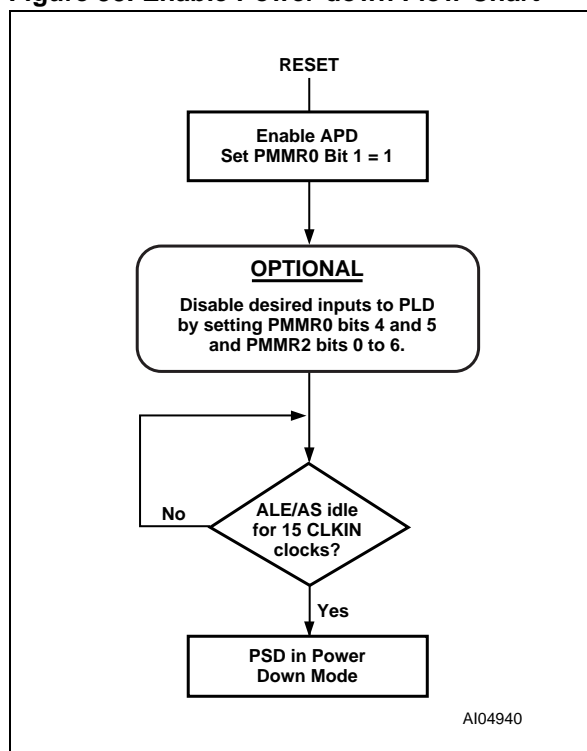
Figure 56. Enable Power-down Flow Chart

RESET

Enable APD
Set PMMR0 Bit 1 = 1

OPTIONAL

Disable desired inputs to PLD by setting PMMR0 bits 4 and 5 and PMMR2 bits 0 to 6.

No

ALE/AS idle for 15 CLKIN clocks?

Yes

PSD in Power Down Mode

AI04940